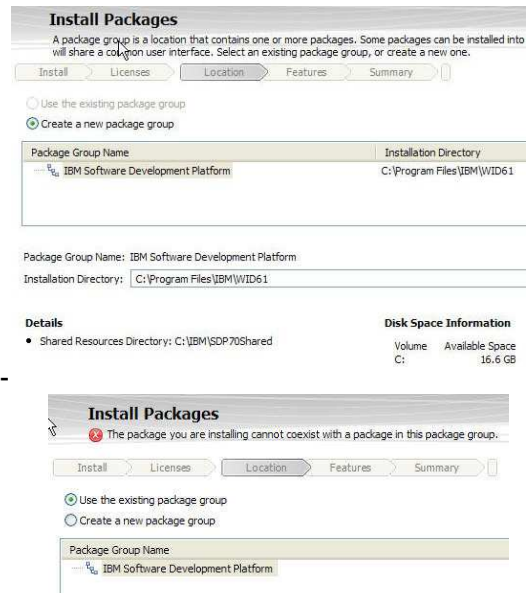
Install Packages

A package group is a location that contains one or more packages. Some packages can be installed into will share a common user interface. Select an existing package group, or create a new one.

Install | Licenses | Location | Features | Summary

Use the existing package group

Create a new package group

| Package Group Name | Installation Directory |
|---|---|
| IBM Software Development Platform | C:\Program Files\IBM\WID61 |

Package Group Name: IBM Software Development Platform

Installation Directory: C:\Program Files\IBM\WID61

Details

• Shared Resources Directory: C:\IBM\SDP70Shared

Disk Space Information

| Volume | Available Space |
|---|---|
| C: | 16.6 GB |

Install Packages

The package you are installing cannot coexist with a package in this package group.

Install | Licenses | Location | Features | Summary

Use the existing package group

Create a new package group

Package Group Name

IBM Software Development Platform